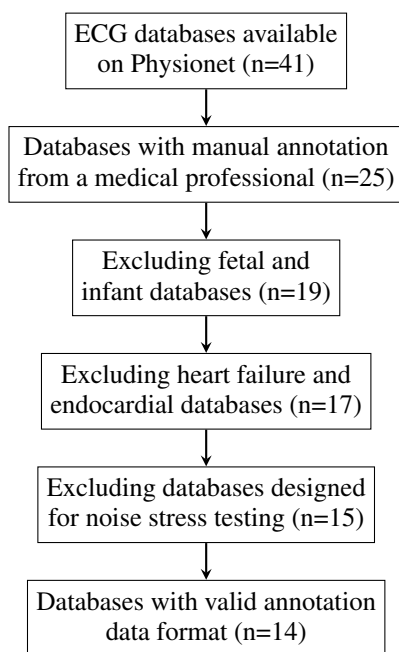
ECG databases available on Physionet (n=41)

Databases with manual annotation from a medical professional (n=25)

Excluding fetal and infant databases (n=19)

Excluding heart failure and endocardial databases (n=17)

Excluding databases designed for noise stress testing (n=15)

Databases with valid annotation data format (n=14)